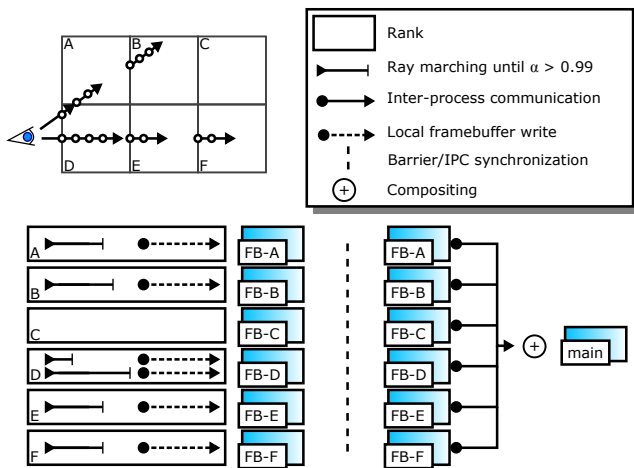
A
B
C
D
E
F

Rank
Ray marching until $\alpha > 0.99$
Inter-process communication
Local framebuffer write
Barrier/IPC synchronization
Compositing

A
B
C
D
E
F

FB-A
FB-B
FB-C
FB-D
FB-E
FB-F

FB-A
FB-B
FB-C
FB-D
FB-E
FB-F

main